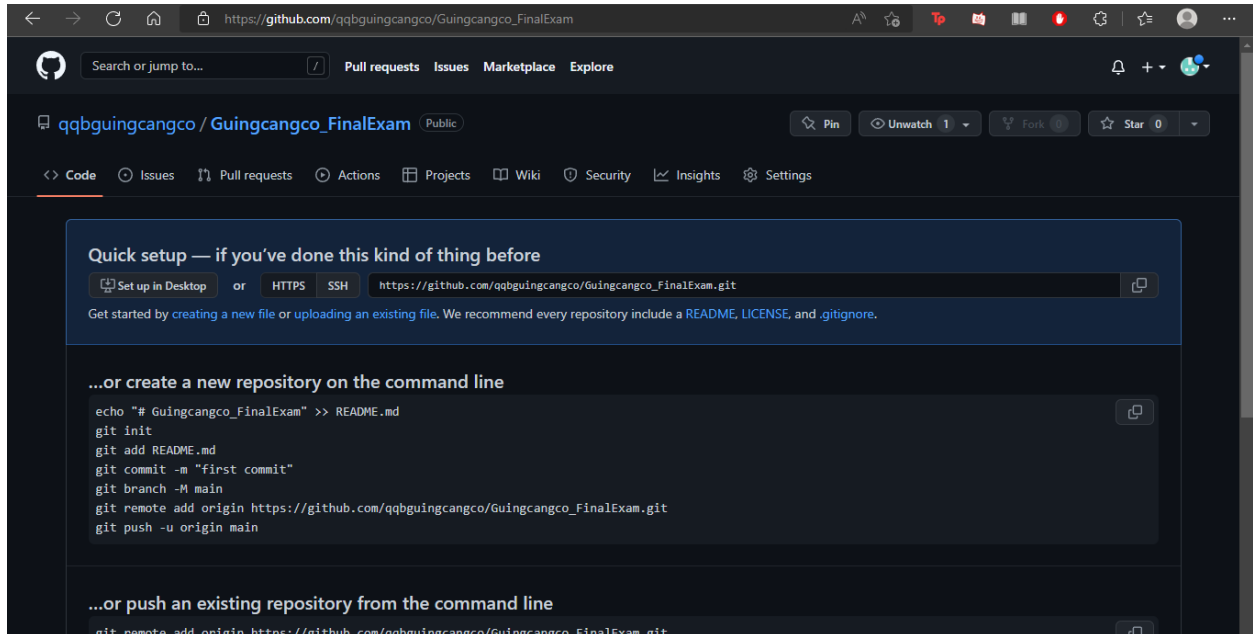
https://github.com/qqbguingcangco/Guingcangco_FinalExam

Search or jump to... / Pull requests Issues Marketplace Explore

qqbguingcangco / Guingcangco_FinalExam Public

Pin Unwatch 1 Fork 0 Star 0

Code Issues Pull requests Actions Projects Wiki Security Insights Settings

Quick setup — if you've done this kind of thing before

Set up in Desktop or HTTPS SSH https://github.com/qqbguingcangco/Guingcangco_FinalExam.git

Get started by creating a new file or uploading an existing file. We recommend every repository include a README, LICENSE, and .gitignore.

...or create a new repository on the command line

echo "# Guingcangco_FinalExam" >> README.md
git init
git add README.md
git commit -m "first commit"
git branch -M main
git remote add origin https://github.com/qqbguingcangco/Guingcangco_FinalExam.git
git push -u origin main

...or push an existing repository from the command line

git remote add origin https://github.com/qqbguingcangco/Guingcangco_FinalExam.git